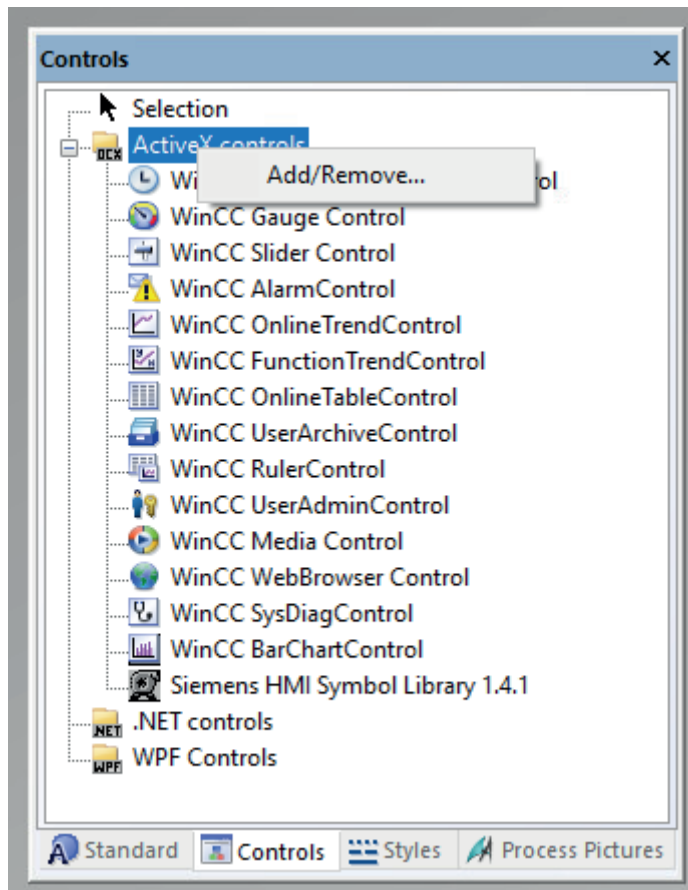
Controls ×

Selection
ActiveX controls
Wi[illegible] Add/Remove... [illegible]ol
WinCC Gauge Control
WinCC Slider Control
WinCC AlarmControl
WinCC OnlineTrendControl
WinCC FunctionTrendControl
WinCC OnlineTableControl
WinCC UserArchiveControl
WinCC RulerControl
WinCC UserAdminControl
WinCC Media Control
WinCC WebBrowser Control
WinCC SysDiagControl
WinCC BarChartControl
Siemens HMI Symbol Library 1.4.1
.NET controls
WPF Controls

Standard | Controls | Styles | Process Pictures